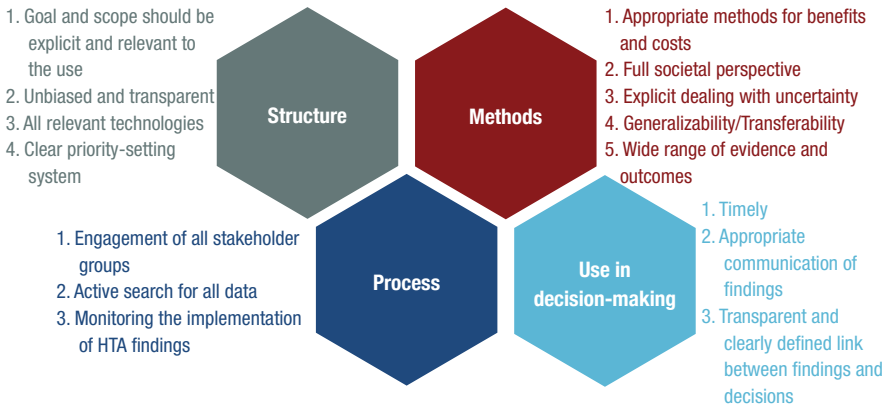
1. Goal and scope should be explicit and relevant to the use
2. Unbiased and transparent
3. All relevant technologies
4. Clear priority-setting system

Structure

Methods

1. Appropriate methods for benefits and costs
2. Full societal perspective
3. Explicit dealing with uncertainty
4. Generalizability/Transferability
5. Wide range of evidence and outcomes

1. Engagement of all stakeholder groups
2. Active search for all data
3. Monitoring the implementation of HTA findings

Process

Use in decision-making

1. Timely
2. Appropriate communication of findings
3. Transparent and clearly defined link between findings and decisions